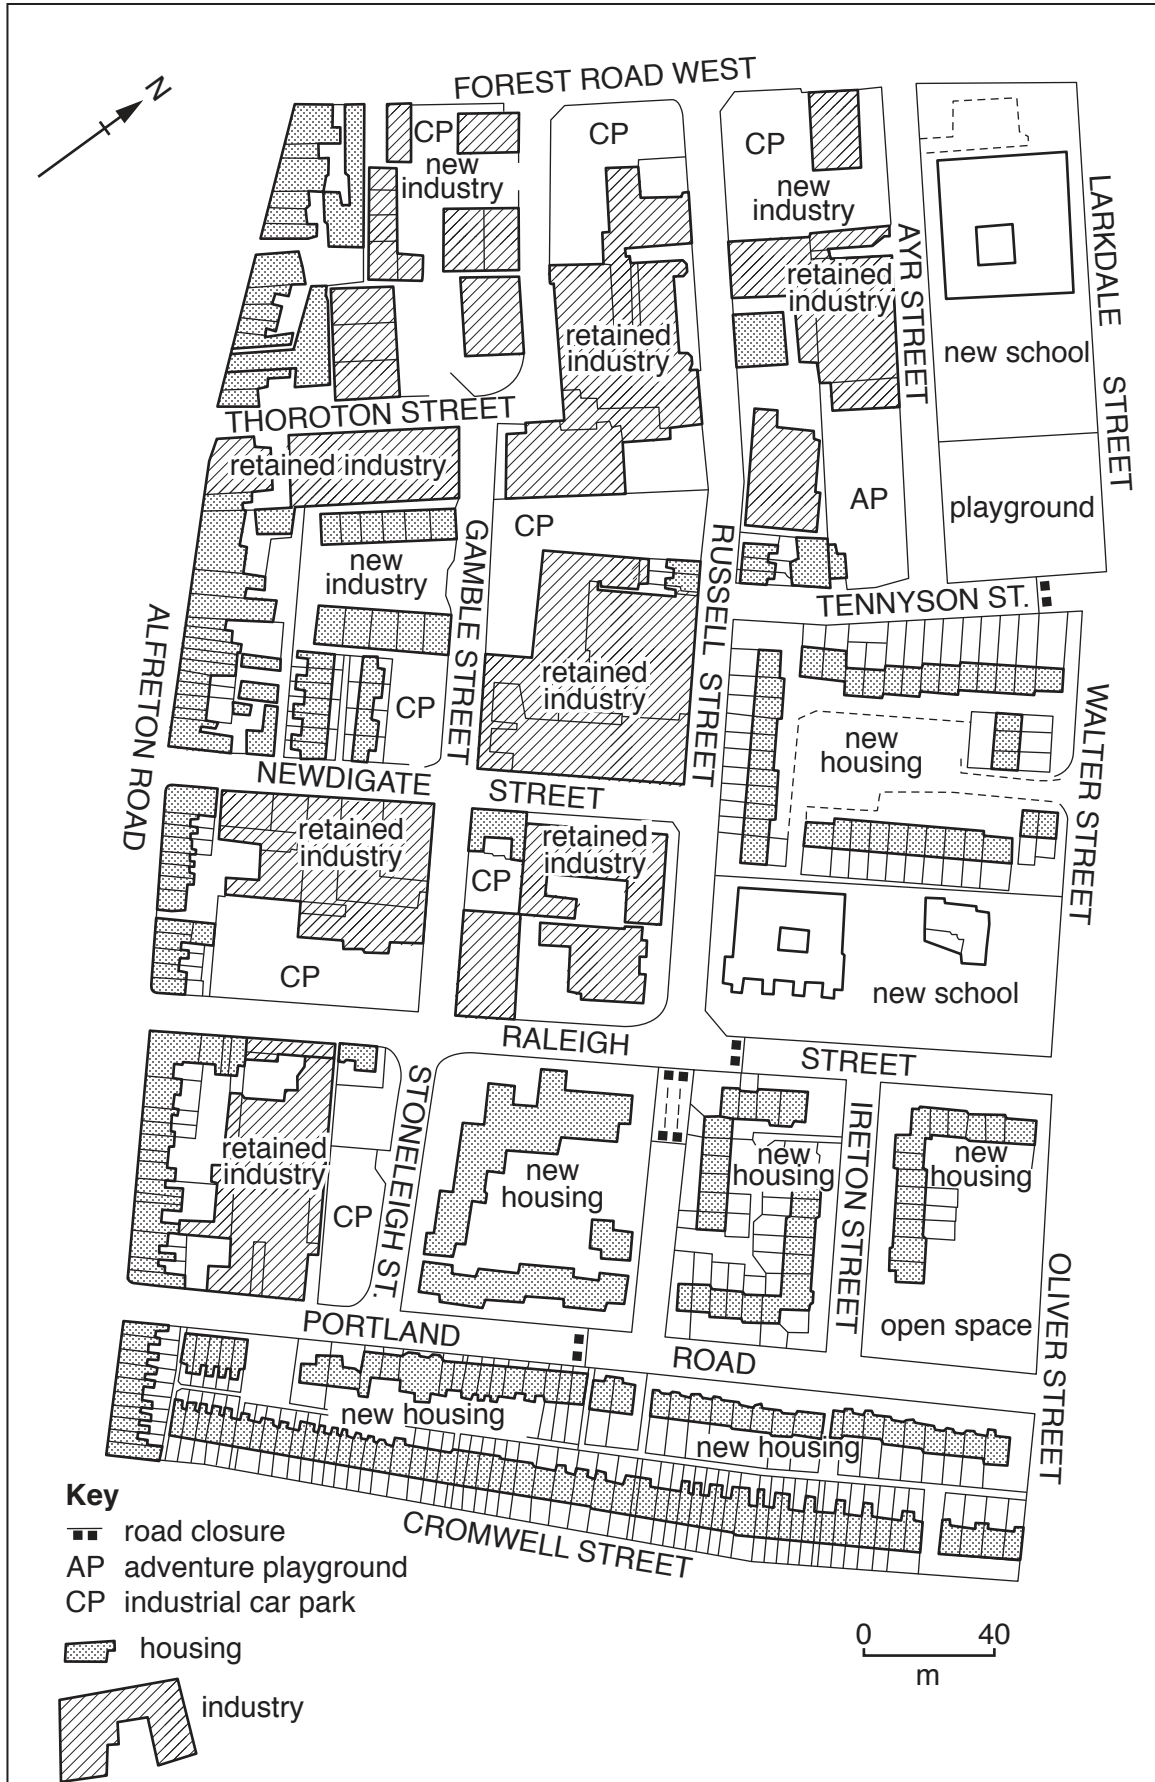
N

FOREST ROAD WEST

CP
new industry

CP

retained industry

CP
new industry

retained industry

AYR STREET

LARKDALE STREET

new school

THOROTON STREET

retained industry

CP

AP

playground

new industry

GAMBLE STREET

RUSSELL STREET

TENNYSON ST.

retained industry

CP

new housing

WALTER STREET

ALFRETON ROAD

NEWDIGATE

STREET

retained industry

retained industry

CP

CP

new school

RALEIGH

STREET

retained industry

CP

STONELEIGH ST.

new housing

new housing

IRETON STREET

new housing

open space

OLIVER STREET

PORTLAND

ROAD

new housing

new housing

CROMWELL STREET

Key
road closure
AP adventure playground
CP industrial car park
housing
industry

0 40
m